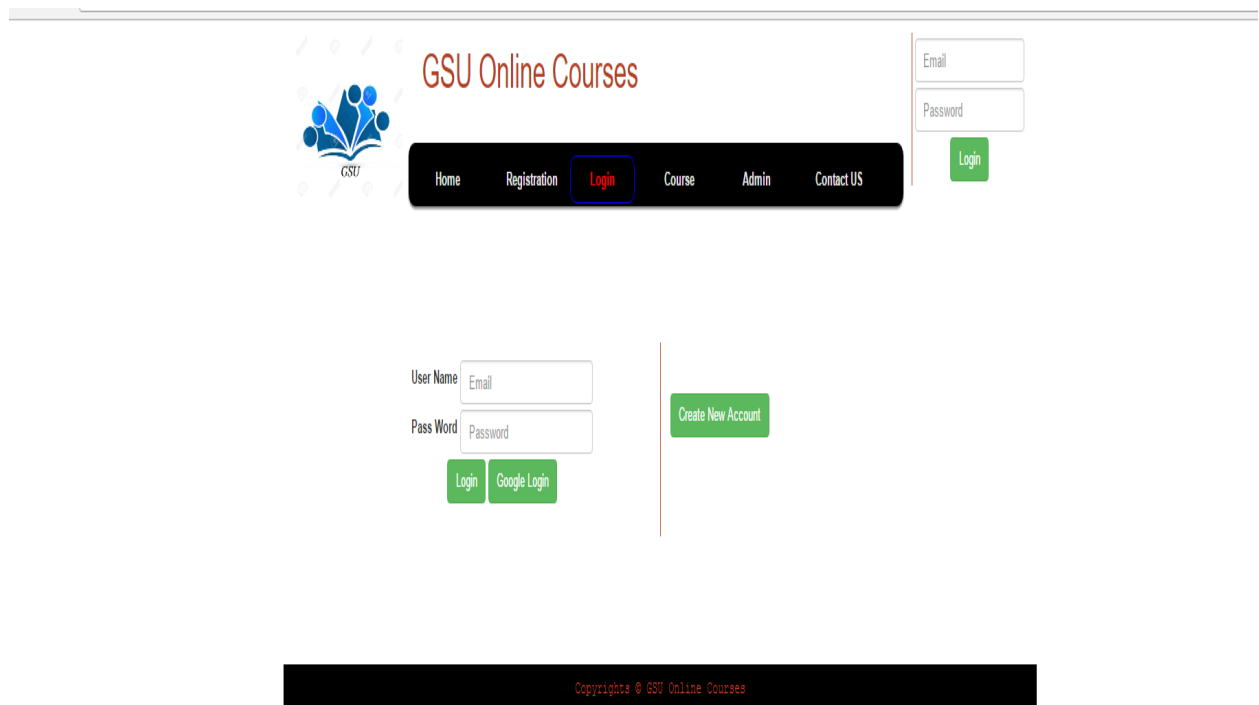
GSU

GSU Online Courses

Email
Password
Login

Home Registration Login Course Admin Contact US

User Name Email
Pass Word Password
Login Google Login

Create New Account

Copyrights © GSU Online Courses